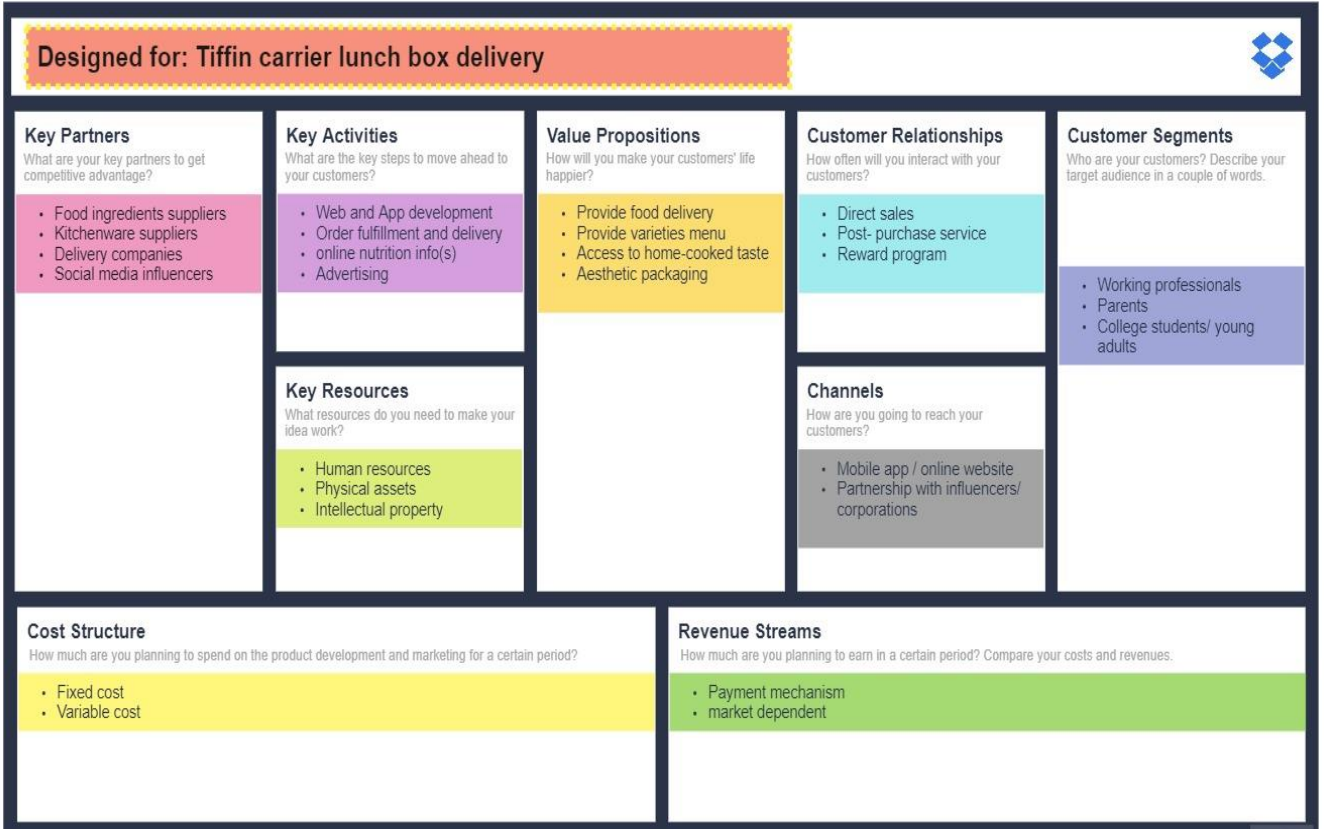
Designed for: Tiffin carrier lunch box delivery

Key Partners
What are your key partners to get competitive advantage?

- Food ingredients suppliers
- Kitchenware suppliers
- Delivery companies
- Social media influencers

Key Activities
What are the key steps to move ahead to your customers?

- Web and App development
- Order fulfillment and delivery
- online nutrition info(s)
- Advertising

Key Resources
What resources do you need to make your idea work?

- Human resources
- Physical assets
- Intellectual property

Value Propositions
How will you make your customers' life happier?

- Provide food delivery
- Provide varieties menu
- Access to home-cooked taste
- Aesthetic packaging

Customer Relationships
How often will you interact with your customers?

- Direct sales
- Post- purchase service
- Reward program

Channels
How are you going to reach your customers?

- Mobile app / online website
- Partnership with influencers/ corporations

Customer Segments
Who are your customers? Describe your target audience in a couple of words.

- Working professionals
- Parents
- College students/ young adults

Cost Structure
How much are you planning to spend on the product development and marketing for a certain period?

- Fixed cost
- Variable cost

Revenue Streams
How much are you planning to earn in a certain period? Compare your costs and revenues.

- Payment mechanism
- market dependent